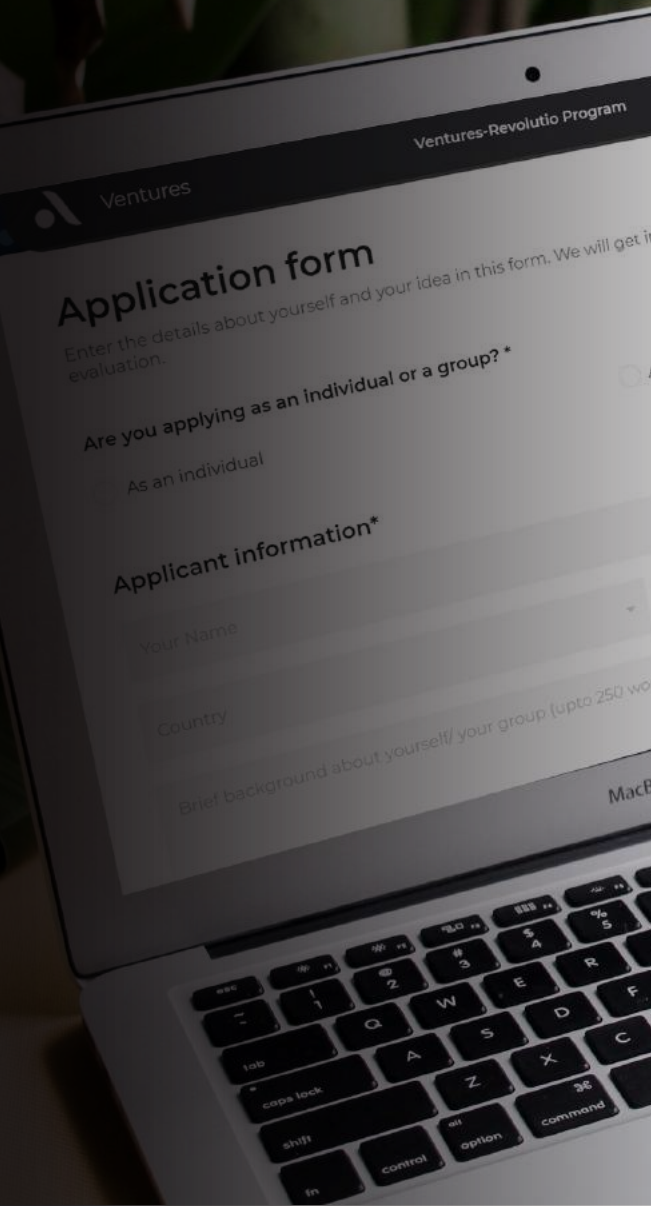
Ventures

Ventures-Revolutio Program

Application form

Enter the details about yourself and your idea in this form. We will get i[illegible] evaluation.

Are you applying as an individual or a group? *

As an individual

Applicant information*

Your Name

Country

Brief background about yourself/ your group (upto 250 wo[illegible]

MacB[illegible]

esc
~
`
!
1
@
2
#
3
$
4
%
5
Q
W
E
R
A
S
D
F
Z
X
C
tab
caps lock
shift
fn
control
alt
option
⌘
command